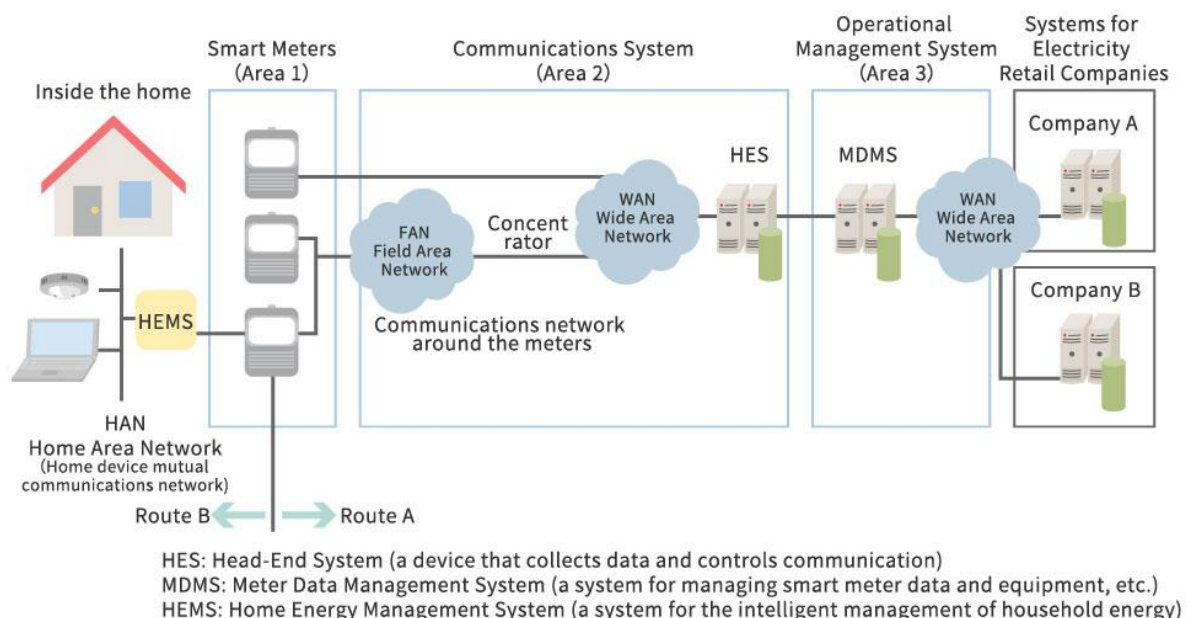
Inside the home

Smart Meters
(Area 1)

Communications System
(Area 2)

Operational Management System
(Area 3)

Systems for Electricity Retail Companies

Company A

Company B

HES

MDMS

WAN
Wide Area Network

WAN
Wide Area Network

FAN
Field Area Network

Concent rator

Communications network around the meters

HEMS

HAN
Home Area Network
(Home device mutual communications network)

Route B

Route A

HES: Head-End System (a device that collects data and controls communication)
MDMS: Meter Data Management System (a system for managing smart meter data and equipment, etc.)
HEMS: Home Energy Management System (a system for the intelligent management of household energy)